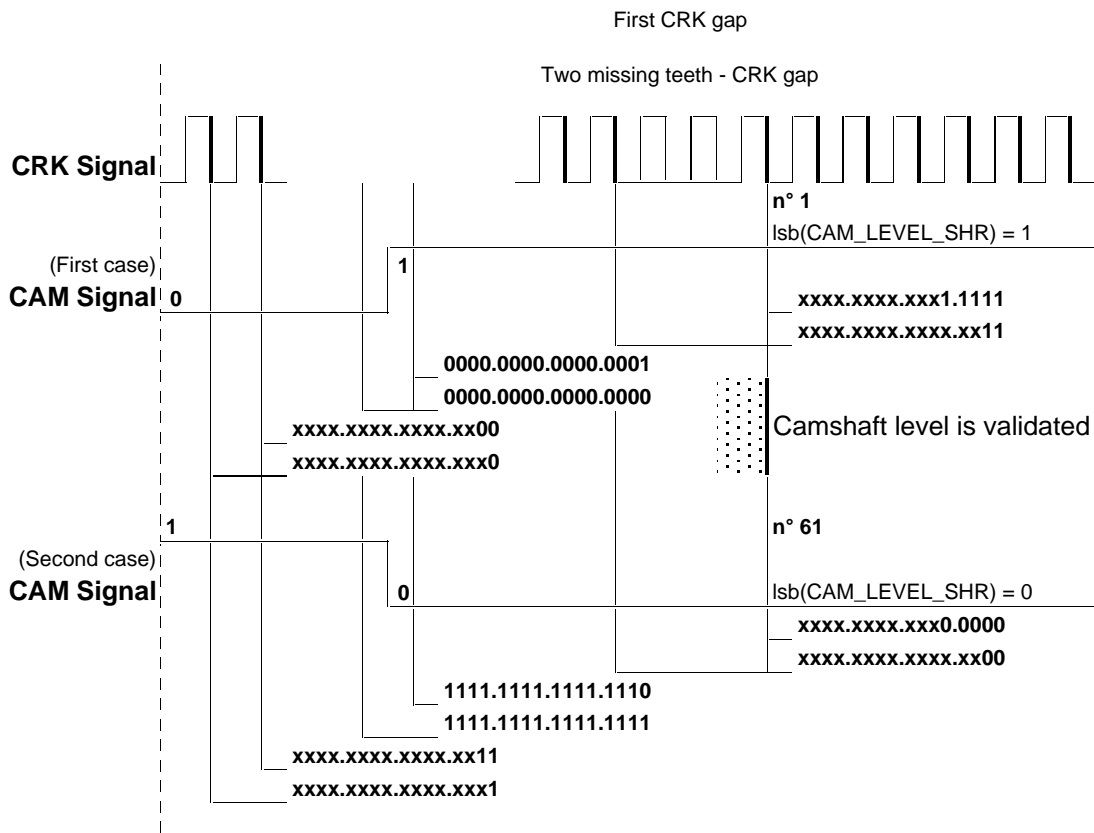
First CRK gap

Two missing teeth - CRK gap

CRK Signal

n° 1

lsb(CAM_LEVEL_SHR) = 1

(First case)

1

CAM Signal

0

xxxx.xxxx.xxx1.1111

xxxx.xxxx.xxxx.xx11

0000.0000.0000.0001

0000.0000.0000.0000

Camshaft level is validated

xxxx.xxxx.xxxx.xx00

xxxx.xxxx.xxxx.xxx0

1

n° 61

(Second case)

CAM Signal

0

lsb(CAM_LEVEL_SHR) = 0

xxxx.xxxx.xxx0.0000

xxxx.xxxx.xxxx.xx00

1111.1111.1111.1110

1111.1111.1111.1111

xxxx.xxxx.xxxx.xx11

xxxx.xxxx.xxxx.xxx1